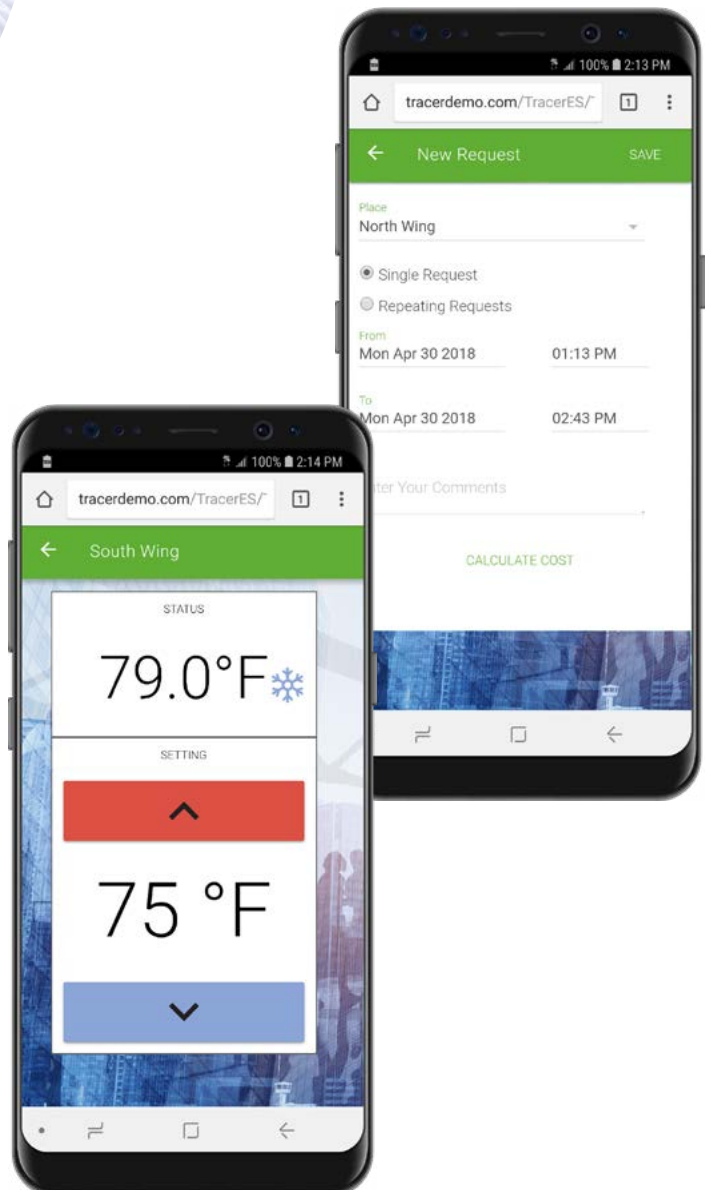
100% 2:13 PM

tracerdemo.com/TracerES/

1

New Request

SAVE

Place
North Wing

Single Request

Repeating Requests

From
Mon Apr 30 2018

01:13 PM

To
Mon Apr 30 2018

02:43 PM

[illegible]ter Your Comments

CALCULATE COST

100% 2:14 PM

tracerdemo.com/TracerES/

1

South Wing

STATUS

79.0°F

SETTING

75 °F